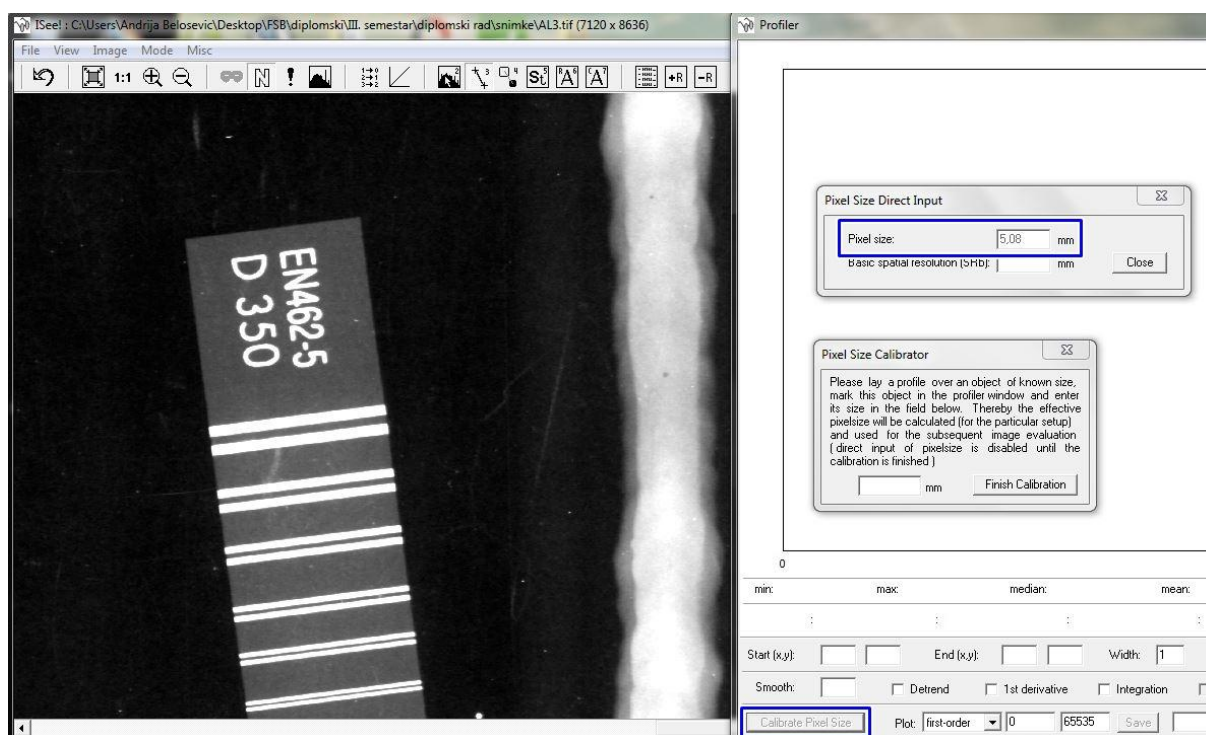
ISee! : C:\Users\Andrija Belosevic\Desktop\FSB\diplomski\III. semestar\diplomski rad\snimke\AL3.tif (7120 x 8636)

File View Image Mode Misc

1:1 N ! St A A +R -R

EN462-5
D 350

Profiler

Pixel Size Direct Input

Pixel size: 5,08 mm

Basic spatial resolution (SRb): mm

Close

Pixel Size Calibrator

Please lay a profile over an object of known size, mark this object in the profiler window and enter its size in the field below. Thereby the effective pixelsize will be calculated (for the particular setup) and used for the subsequent image evaluation ( direct input of pixelsize is disabled until the calibration is finished )

mm

Finish Calibration

0

min: max: median: mean:

: : : :

Start (x,y): End (x,y): Width: 1

Smooth: Detrend 1st derivative Integration

Calibrate Pixel Size Plot: first-order 0 65535 Save